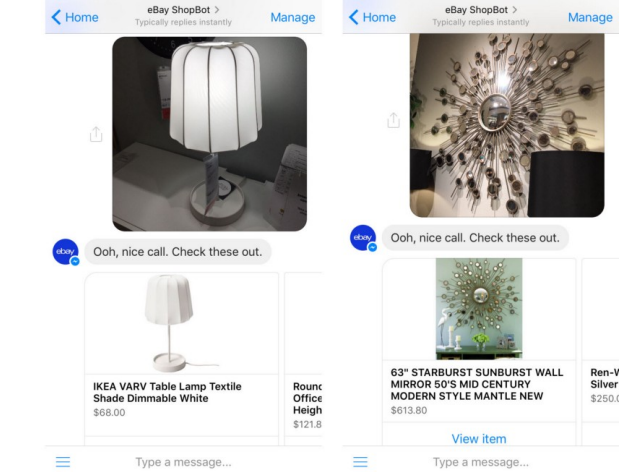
< Home
eBay ShopBot >
Typically replies instantly
Manage

ebay

Ooh, nice call. Check these out.

IKEA VARV Table Lamp Textile Shade Dimmable White
$68.00

Round
Office
Heigh
$121.8

Type a message...

< Home
eBay ShopBot >
Typically replies instantly
Manage

ebay

Ooh, nice call. Check these out.

63" STARBURST SUNBURST WALL MIRROR 50'S MID CENTURY MODERN STYLE MANTLE NEW
$613.80

View item

Ren-W
Silver
$250.

Type a message...